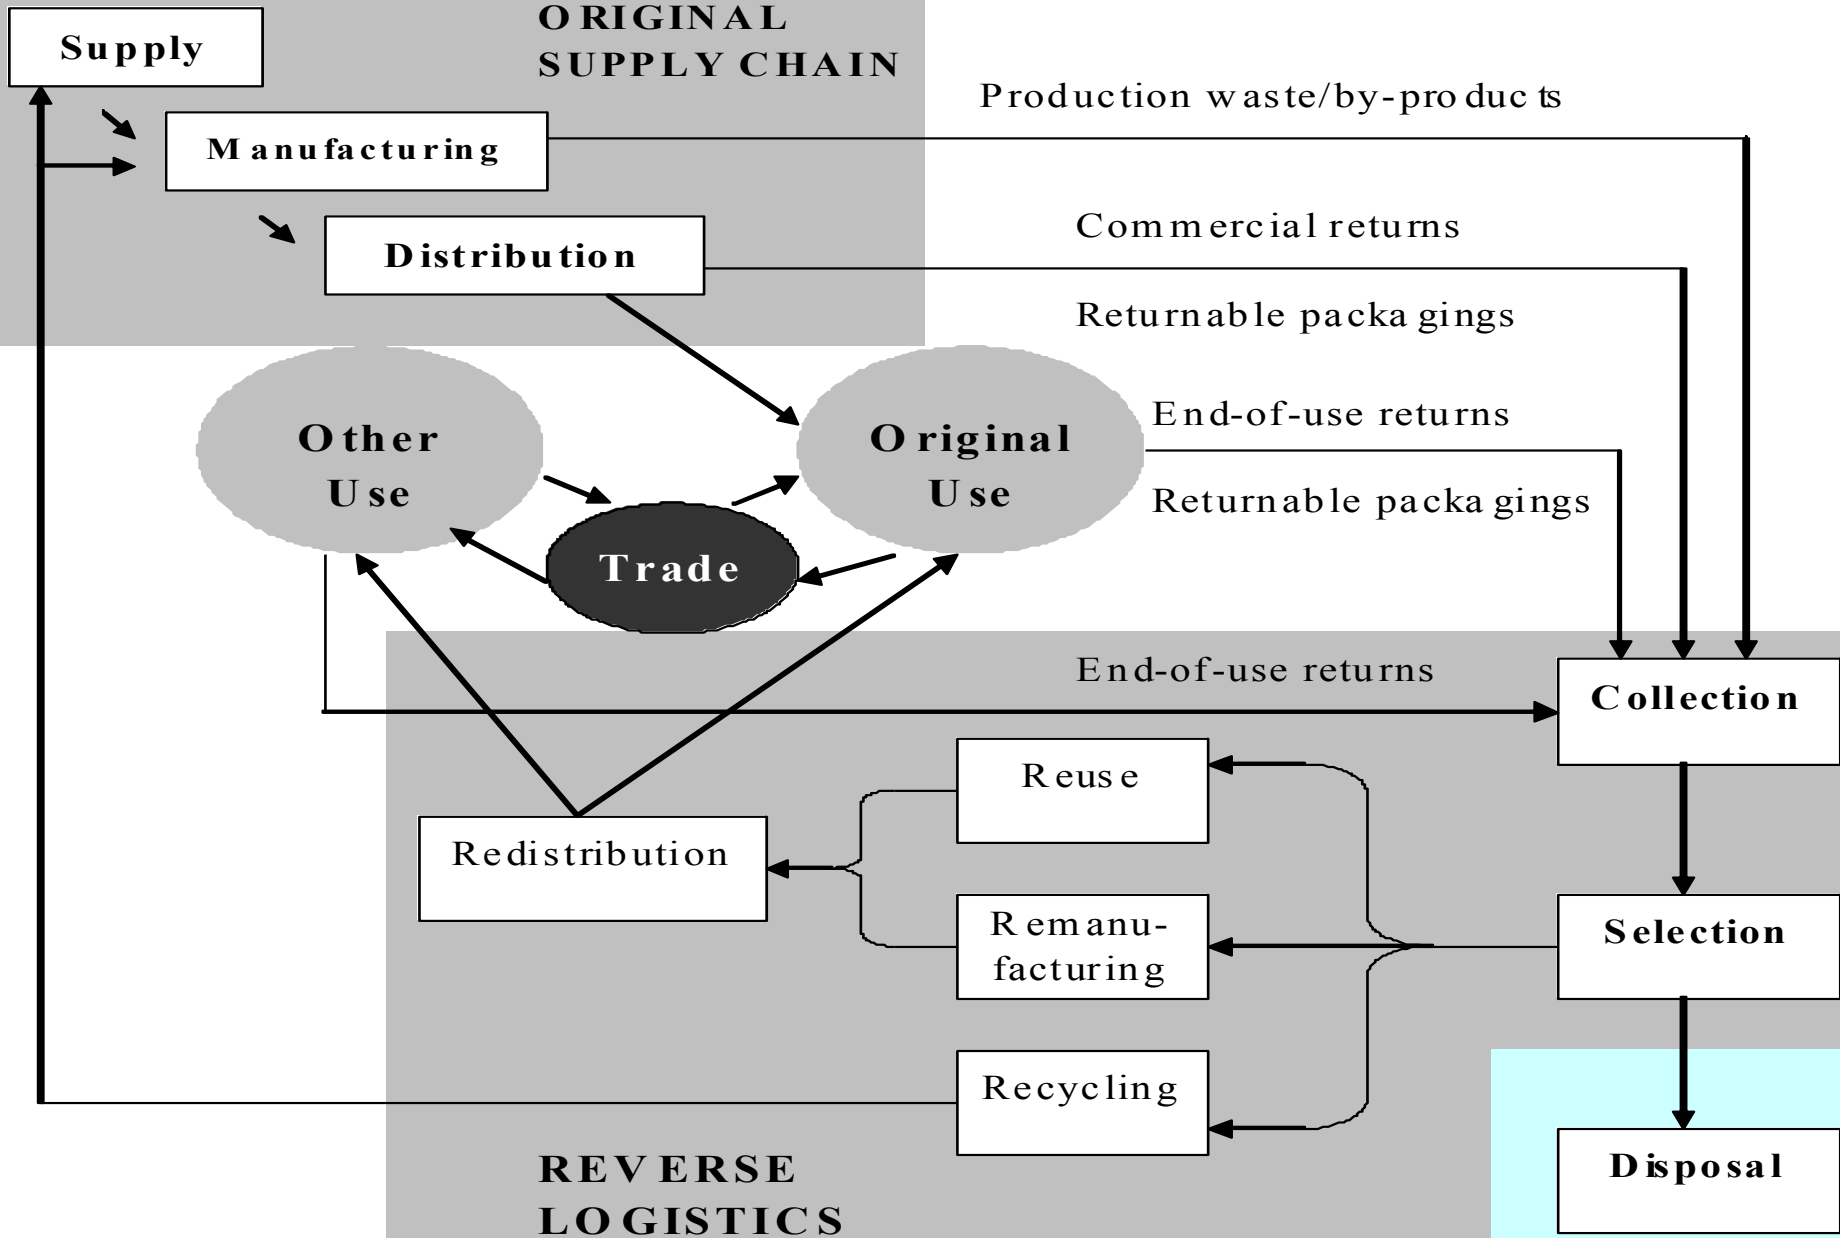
Supply

ORIGINAL SUPPLY CHAIN

Manufacturing

Production waste/by-products

Distribution

Commercial returns

Returnable packagings

Other Use

Original Use

End-of-use returns

Returnable packagings

Trade

End-of-use returns

Collection

Reuse

Redistribution

Remanufacturing

Selection

Recycling

Disposal

REVERSE LOGISTICS